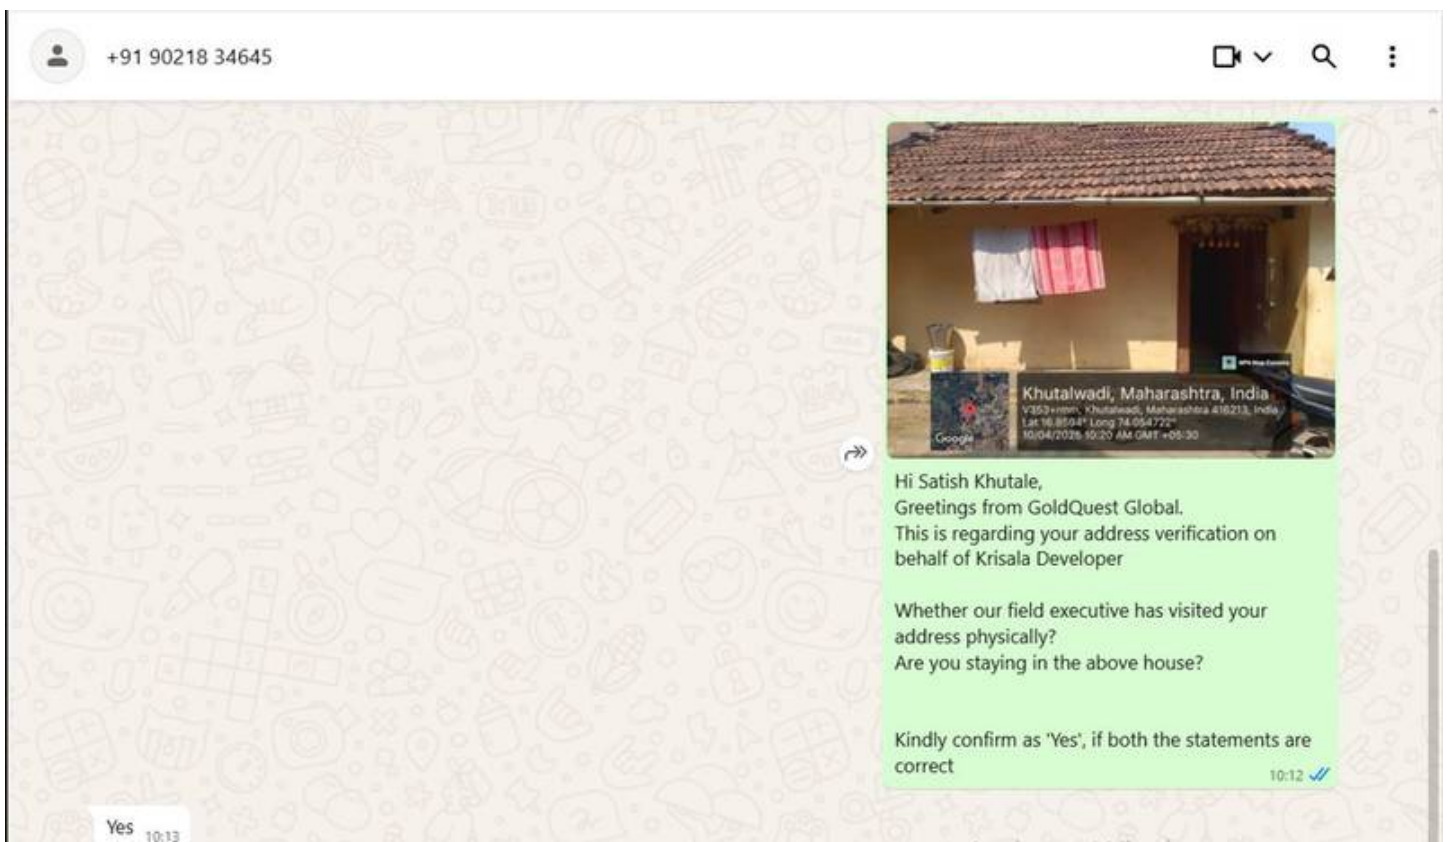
+91 90218 34645

Khutalwadi, Maharashtra, India
V353+mm, Khutalwadi, Maharashtra 416213, India
Lat 16.8504° Long 74.054722°
10/04/2025 10:20 AM GMT +05:30
Google
GPS Map Camera

Hi Satish Khutale,
Greetings from GoldQuest Global.
This is regarding your address verification on behalf of Krisala Developer

Whether our field executive has visited your address physically?
Are you staying in the above house?

Kindly confirm as 'Yes', if both the statements are correct
10:12

Yes 10:13